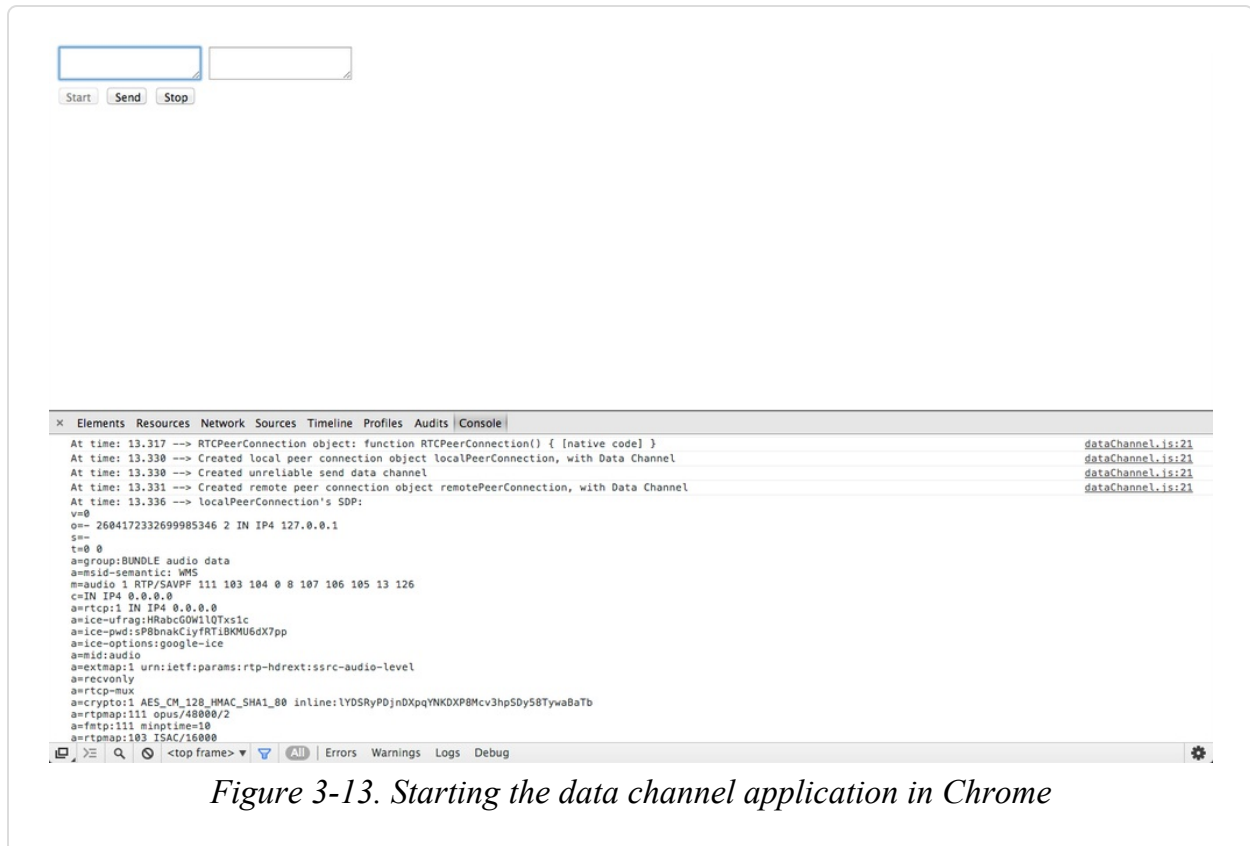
Start Send Stop

× Elements Resources Network Sources Timeline Profiles Audits Console

At time: 13.317 --> RTCPeerConnection object: function RTCPeerConnection() { [native code] } dataChannel.js:21
At time: 13.330 --> Created local peer connection object localPeerConnection, with Data Channel dataChannel.js:21
At time: 13.330 --> Created unreliable send data channel dataChannel.js:21
At time: 13.331 --> Created remote peer connection object remotePeerConnection, with Data Channel dataChannel.js:21
At time: 13.336 --> localPeerConnection's SDP:
v=0
o=- 2604172332699985346 2 IN IP4 127.0.0.1
s=-
t=0 0
a=group:BUNDLE audio data
a=msid-semantic: WMS
m=audio 1 RTP/SAVPF 111 103 104 0 8 107 106 105 13 126
c=IN IP4 0.0.0.0
a=rtcp:1 IN IP4 0.0.0.0
a=ice-ufrag:HRabcGOW1lQTxs1c
a=ice-pwd:sP8bnakCiyfRTiBKMU6dX7pp
a=ice-options:google-ice
a=mid:audio
a=extmap:1 urn:ietf:params:rtp-hdrext:ssrc-audio-level
a=recvonly
a=rtcp-mux
a=crypto:1 AES_CM_128_HMAC_SHA1_80 inline:lYDSRyPDjnDXpqYNKDXP8Mcv3hpSDy58TywaBaTb
a=rtpmap:111 opus/48000/2
a=fmtp:111 minptime=10
a=rtpmap:103 ISAC/16000

<top frame> ▾ All Errors Warnings Logs Debug

Figure 3-13. Starting the data channel application in Chrome